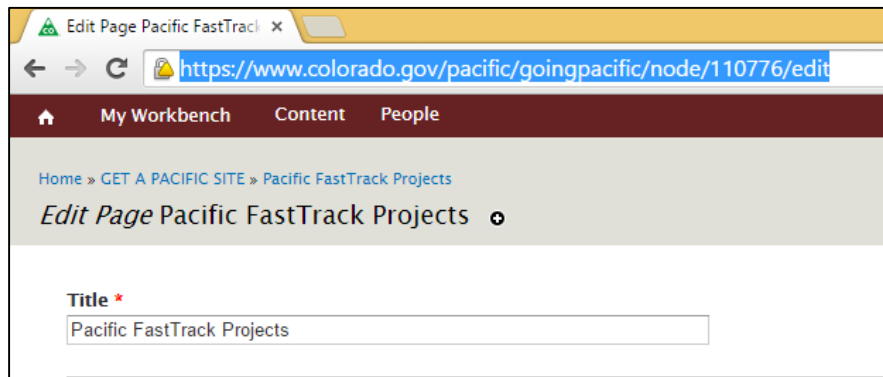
Edit Page Pacific FastTrack ×

https://www.colorado.gov/pacific/goingpacific/node/110776/edit

My Workbench Content People

Home » GET A PACIFIC SITE » Pacific FastTrack Projects

*Edit Page* Pacific FastTrack Projects

Title *

Pacific FastTrack Projects